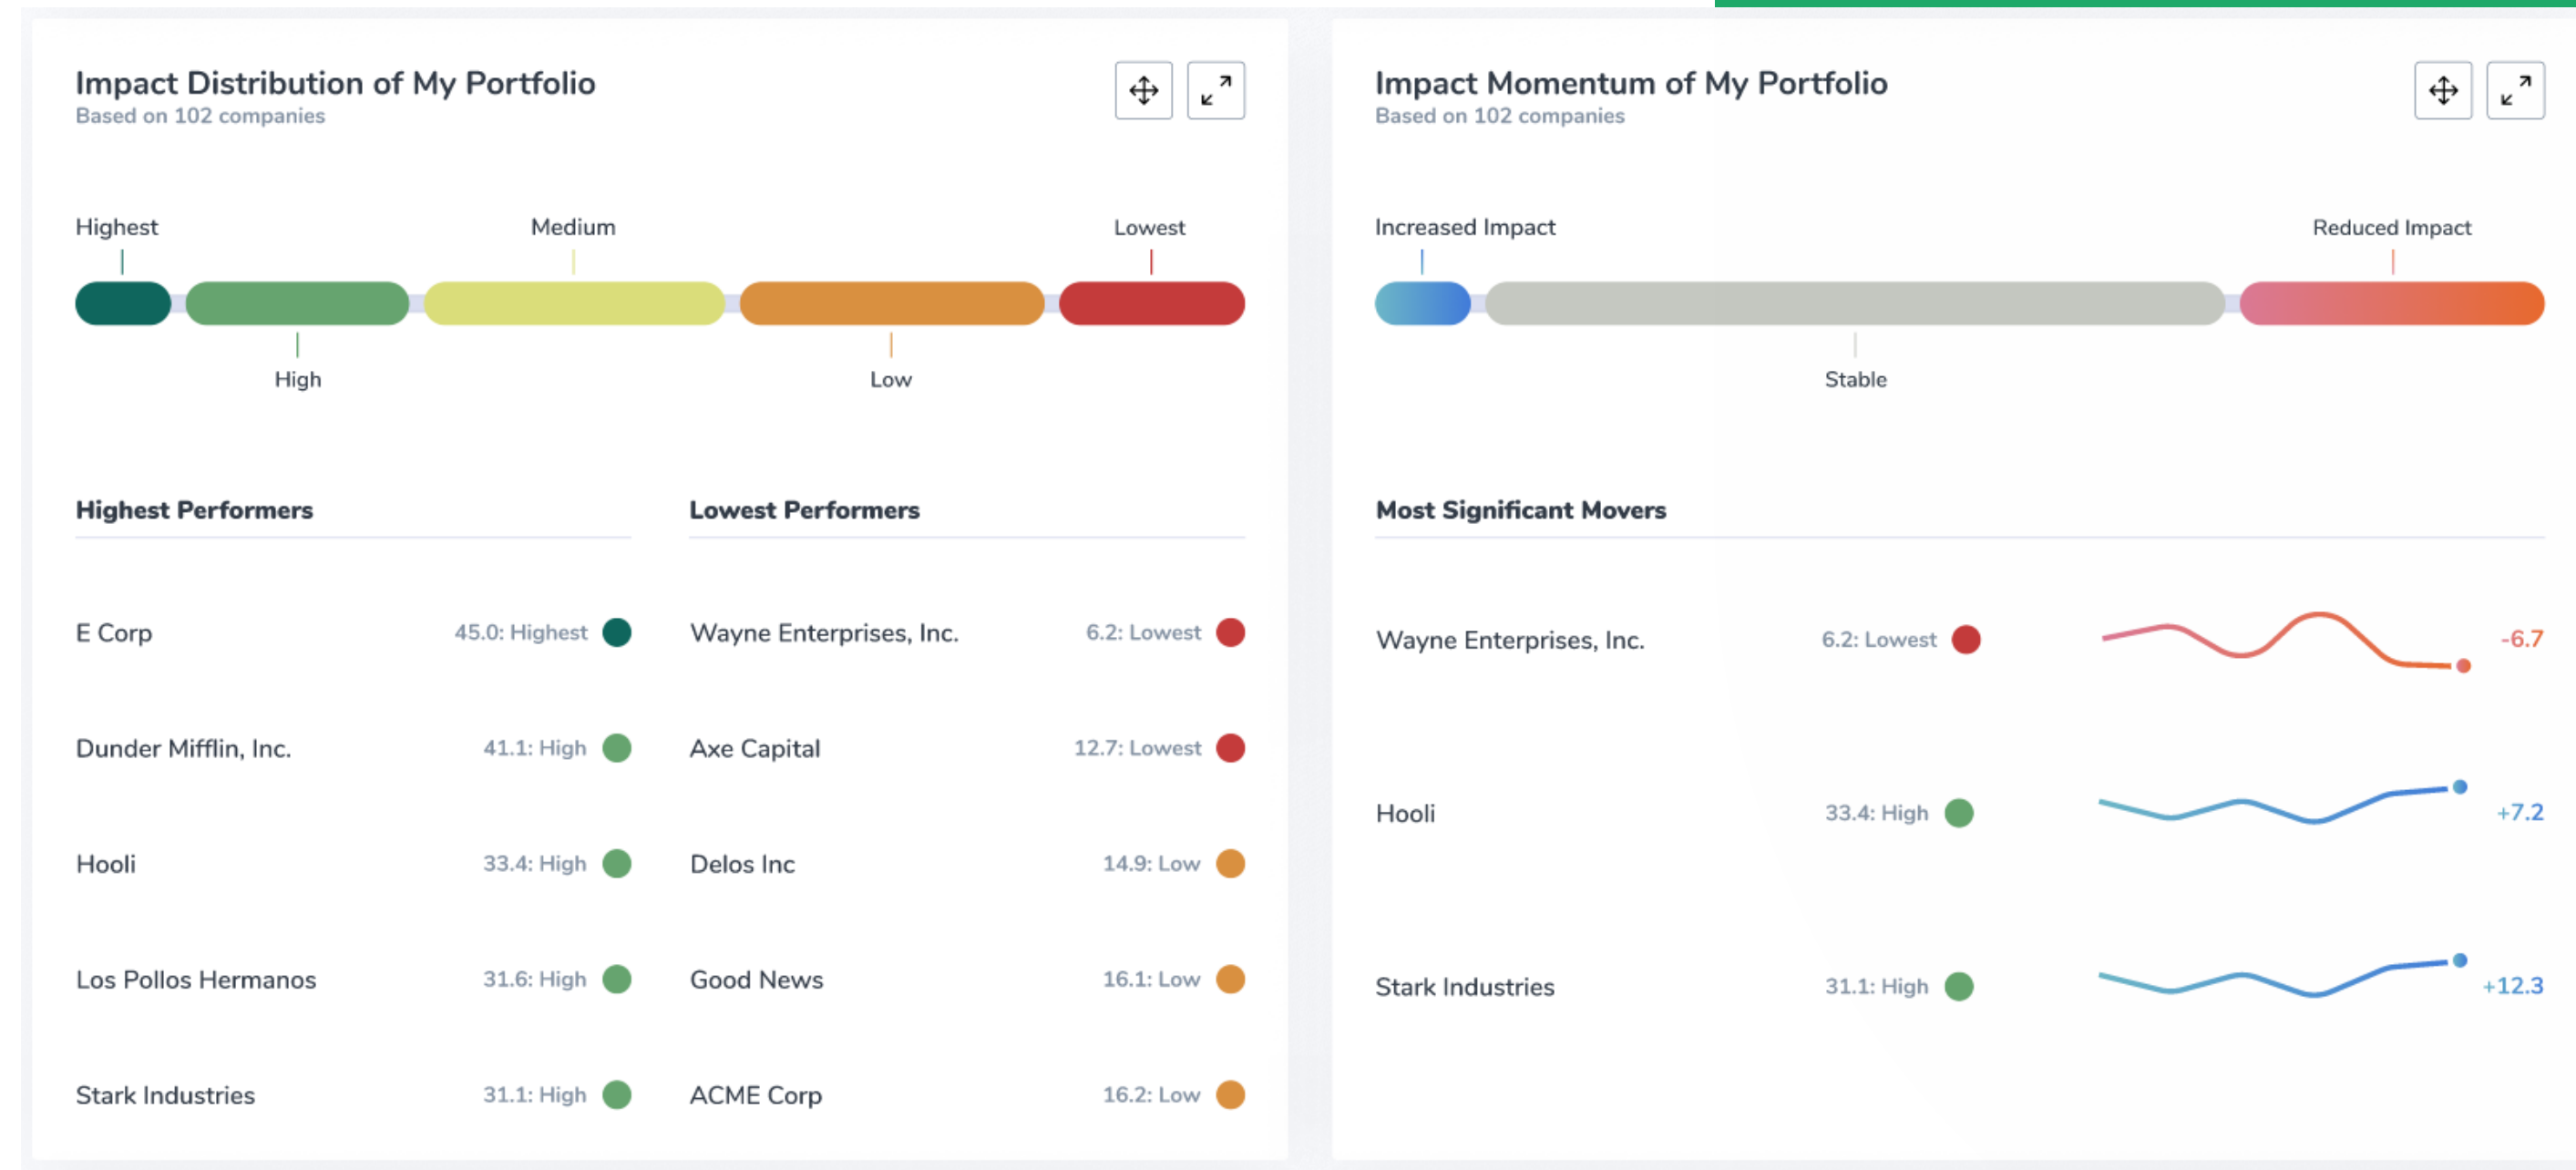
Impact Distribution of My Portfolio
Based on 102 companies

Highest
Medium
Lowest
High
Low

Highest Performers

| | |
|---|---|
| E Corp | 45.0: Highest |
| Dunder Mifflin, Inc. | 41.1: High |
| Hooli | 33.4: High |
| Los Pollos Hermanos | 31.6: High |
| Stark Industries | 31.1: High |

Lowest Performers

| | |
|---|---|
| Wayne Enterprises, Inc. | 6.2: Lowest |
| Axe Capital | 12.7: Lowest |
| Delos Inc | 14.9: Low |
| Good News | 16.1: Low |
| ACME Corp | 16.2: Low |

Impact Momentum of My Portfolio
Based on 102 companies

Increased Impact
Reduced Impact
Stable

Most Significant Movers

| | | |
|---|---|---|
| Wayne Enterprises, Inc. | 6.2: Lowest | -6.7 |
| Hooli | 33.4: High | +7.2 |
| Stark Industries | 31.1: High | +12.3 |